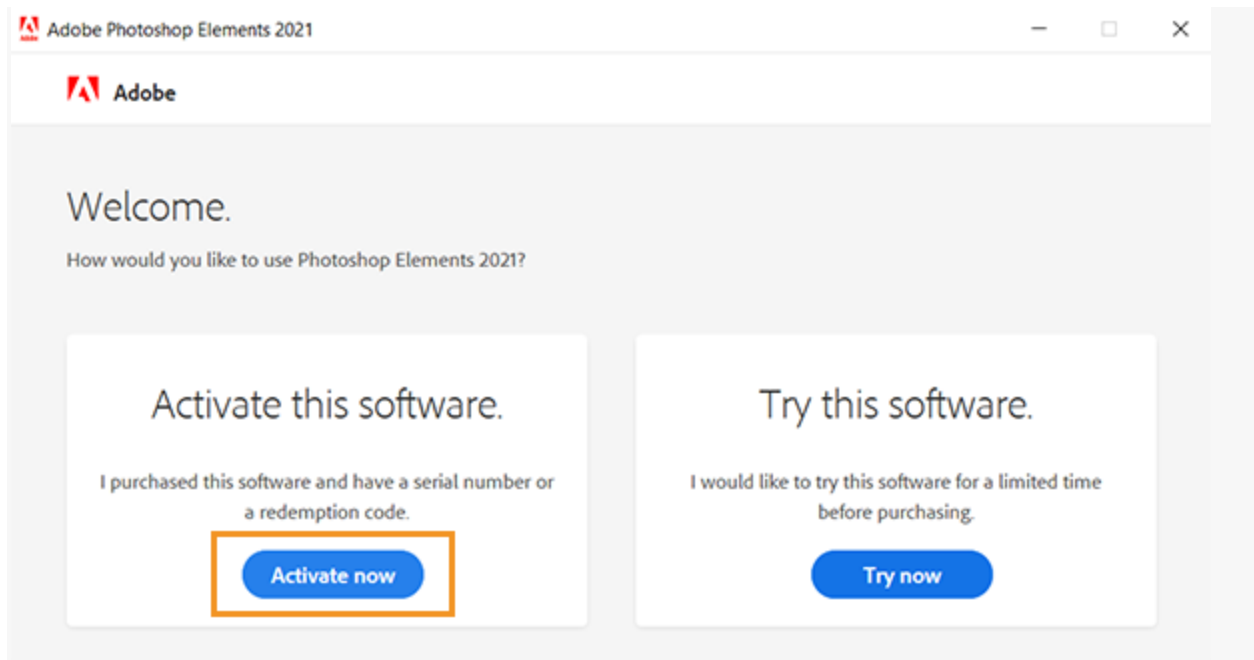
Adobe Photoshop Elements 2021

Adobe

Welcome.

How would you like to use Photoshop Elements 2021?

Activate this software.

I purchased this software and have a serial number or a redemption code.

Activate now

Try this software.

I would like to try this software for a limited time before purchasing.

Try now